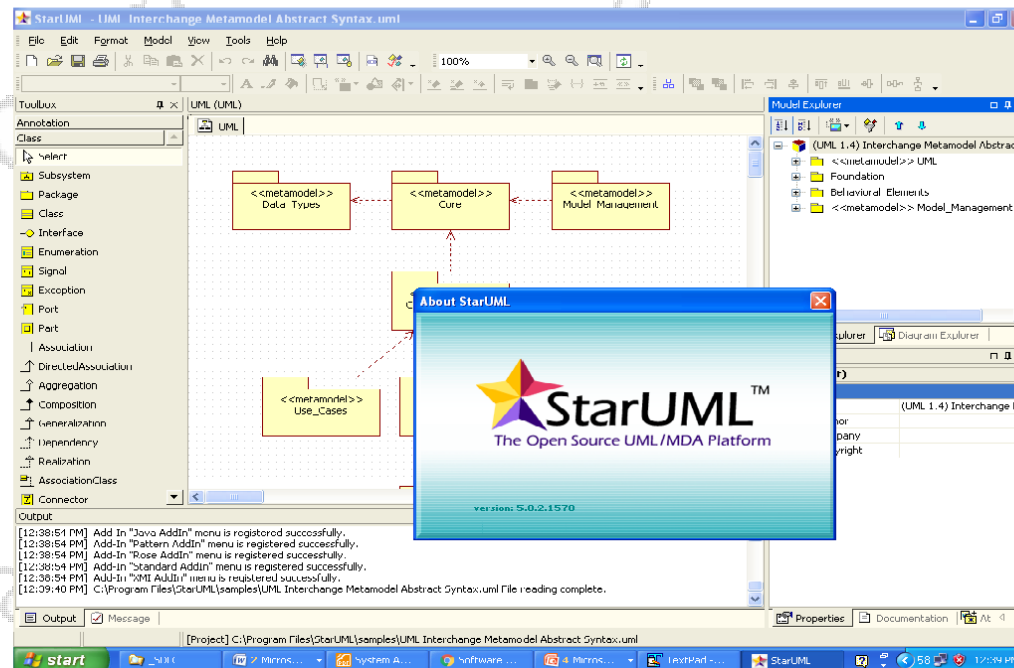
StarUML - UML Interchange Metamodel Abstract Syntax.uml

File Edit Format Model View Tools Help

100%

Toolbox
Annotation
Class
Select
Subsystem
Package
Class
Interface
Enumeration
Signal
Exception
Port
Part
Association
DirectedAssociation
Aggregation
Composition
Generalization
Dependency
Realization
AssociationClass
Connector

UML (UML)
UML

<<metamodel>>
Data Types

<<metamodel>>
Core

<<metamodel>>
Model Management

<<metamodel>>
Use_Cases

Model Explorer
(UML 1.4) Interchange Metamodel Abstract
<<metamodel>> UML
Foundation
Behavioral Elements
<<metamodel>> Model_Management

xplorer
Diagram Explorer

(UML 1.4) Interchange
hor
npany
yright

About StarUML

StarUML™
The Open Source UML/MDA Platform

version: 5.0.2.1570

Output
[12:38:54 PM] Add-In "Java AddIn" menu is registered successfully.
[12:38:54 PM] Add-In "Pattern AddIn" menu is registered successfully.
[12:38:54 PM] Add-In "Rose AddIn" menu is registered successfully.
[12:38:54 PM] Add-In "Standard AddIn" menu is registered successfully.
[12:38:54 PM] Add-In "XMI AddIn" menu is registered successfully.
[12:39:40 PM] C:\Program Files\StarUML\samples\UML Interchange Metamodel Abstract Syntax.uml File reading complete.

Output
Message

Properties
Documentation
At

[Project] C:\Program Files\StarUML\samples\UML Interchange Metamodel Abstract Syntax.uml

start
2 Micros...
System A...
Software ...
4 Micros...
TextPad - ...
StarUML
58